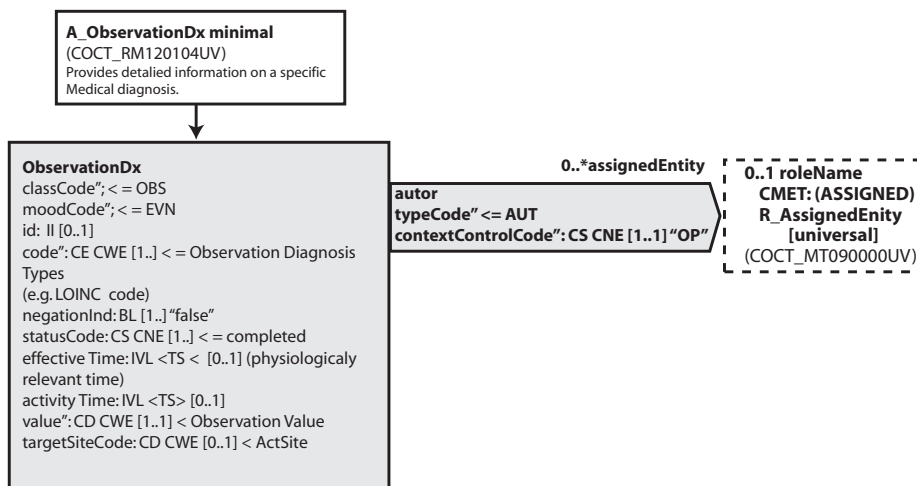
A_ObservationDx minimal
(COCT_RM120104UV)
Provides detalied information on a specific Medical diagnosis.

ObservationDx
classCode"; < = OBS
moodCode"; < = EVN
id: II [0..1]
code": CE CWE [1..] < = Observation Diagnosis Types
(e.g. LOINC code)
negationInd: BL [1..] "false"
statusCode: CS CNE [1..] < = completed
effective Time: IVL <TS < [0..1] (physiologicaly relevant time)
activity Time: IVL <TS> [0..1]
value": CD CWE [1..1] < Observation Value
targetSiteCode: CD CWE [0..1] < ActSite

0..*assignedEntity

autor
typeCode" <= AUT
contextControlCode": CS CNE [1..1] "OP"

0..1 roleName
CMET: (ASSIGNED)
R_AssignedEnity
[universal]
(COCT_MT090000UV)